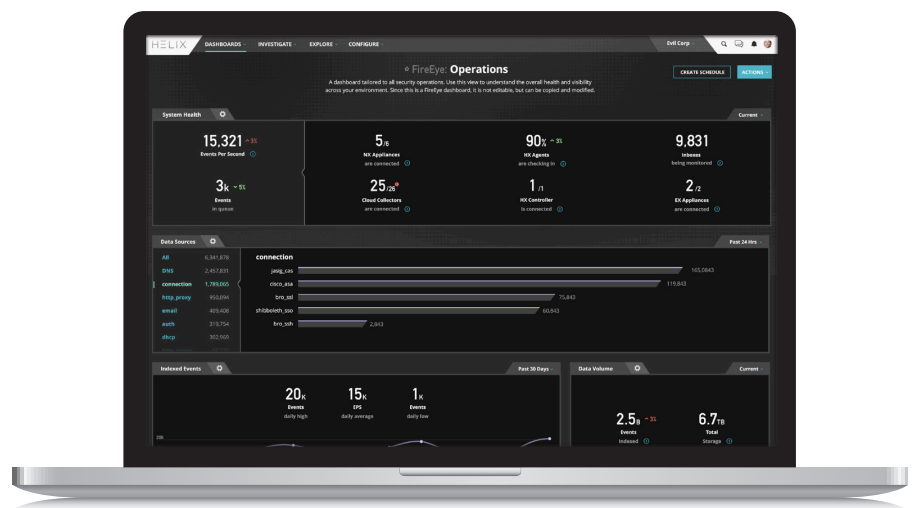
HELIX DASHBOARDS INVESTIGATE EXPLORE CONFIGURE Evil Corp

FireEye: Operations

A dashboard tailored to all security operations. Use this view to understand the overall health and visibility across your environment. Since this is a FireEye dashboard, it is not editable, but can be copied and modified.

CREATE SCHEDULE ACTIONS

System Health Current

15,321 3% Events Per Second

5 /6 NX Appliances are connected

90% 3% HX Agents are checking in

9,831 Inboxes being monitored

3k 5% Events in queue

25 /26 Cloud Collectors are connected

1 /1 HX Controller is connected

2 /2 EX Appliances are connected

Data Sources Past 24 Hrs

| | |
|---|---|
| All | 6,341,878 |
| DNS | 2,457,831 |
| connection | 1,789,065 |
| http_proxy | 950,894 |
| email | 409,408 |
| auth | 319,754 |
| dhcp | 302,900 |

connection

jasig_cas 165,0843
cisco_asa 119,843
bro_ssl 75,843
shibboleth_sso 60,843
bro_ssh 2,843

Indexed Events Past 30 Days

20K Events daily high

15K EPS daily average

1K Events daily low

20K

Data Volume Current

2.5B 3% Events Indexed

6.7TB Total Storage